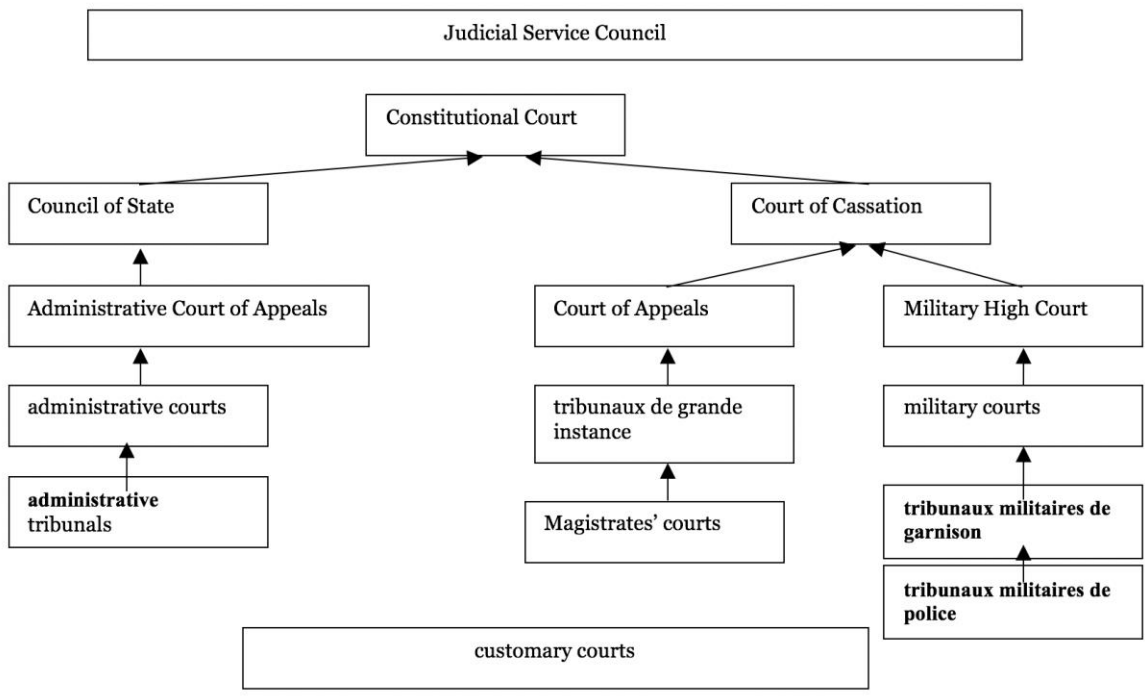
Judicial Service Council

Constitutional Court

Council of State

Court of Cassation

Administrative Court of Appeals

Court of Appeals

Military High Court

administrative courts

tribunaux de grande instance

military courts

administrative tribunals

Magistrates' courts

tribunaux militaires de garnison

tribunaux militaires de police

customary courts